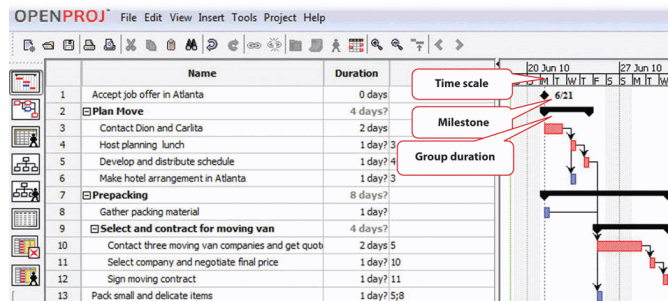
OPENPROJ File Edit View Insert Tools Project Help

|  | Name | Duration |  |
|---|---|---|---|
| 1 | Accept job offer in Atlanta | 0 days |  |
| 2 | ⊟Plan Move | 4 days? |  |
| 3 | Contact Dion and Carlita | 2 days |  |
| 4 | Host planning lunch | 1 day? | 3 |
| 5 | Develop and distribute schedule | 1 day? | 4 |
| 6 | Make hotel arrangement in Atlanta | 1 day? | 3 |
| 7 | ⊟Prepacking | 8 days? |  |
| 8 | Gather packing material | 1 day? |  |
| 9 | ⊟Select and contract for moving van | 4 days? |  |
| 10 | Contact three moving van companies and get quot | 2 days | 5 |
| 11 | Select company and negotiate final price | 1 day? | 10 |
| 12 | Sign moving contract | 1 day? | 11 |
| 13 | Pack small and delicate items | 1 day? | 5;8 |

20 Jun 10
27 Jun 10
S M T W T F S S M T W
6/21

Time scale
Milestone
Group duration